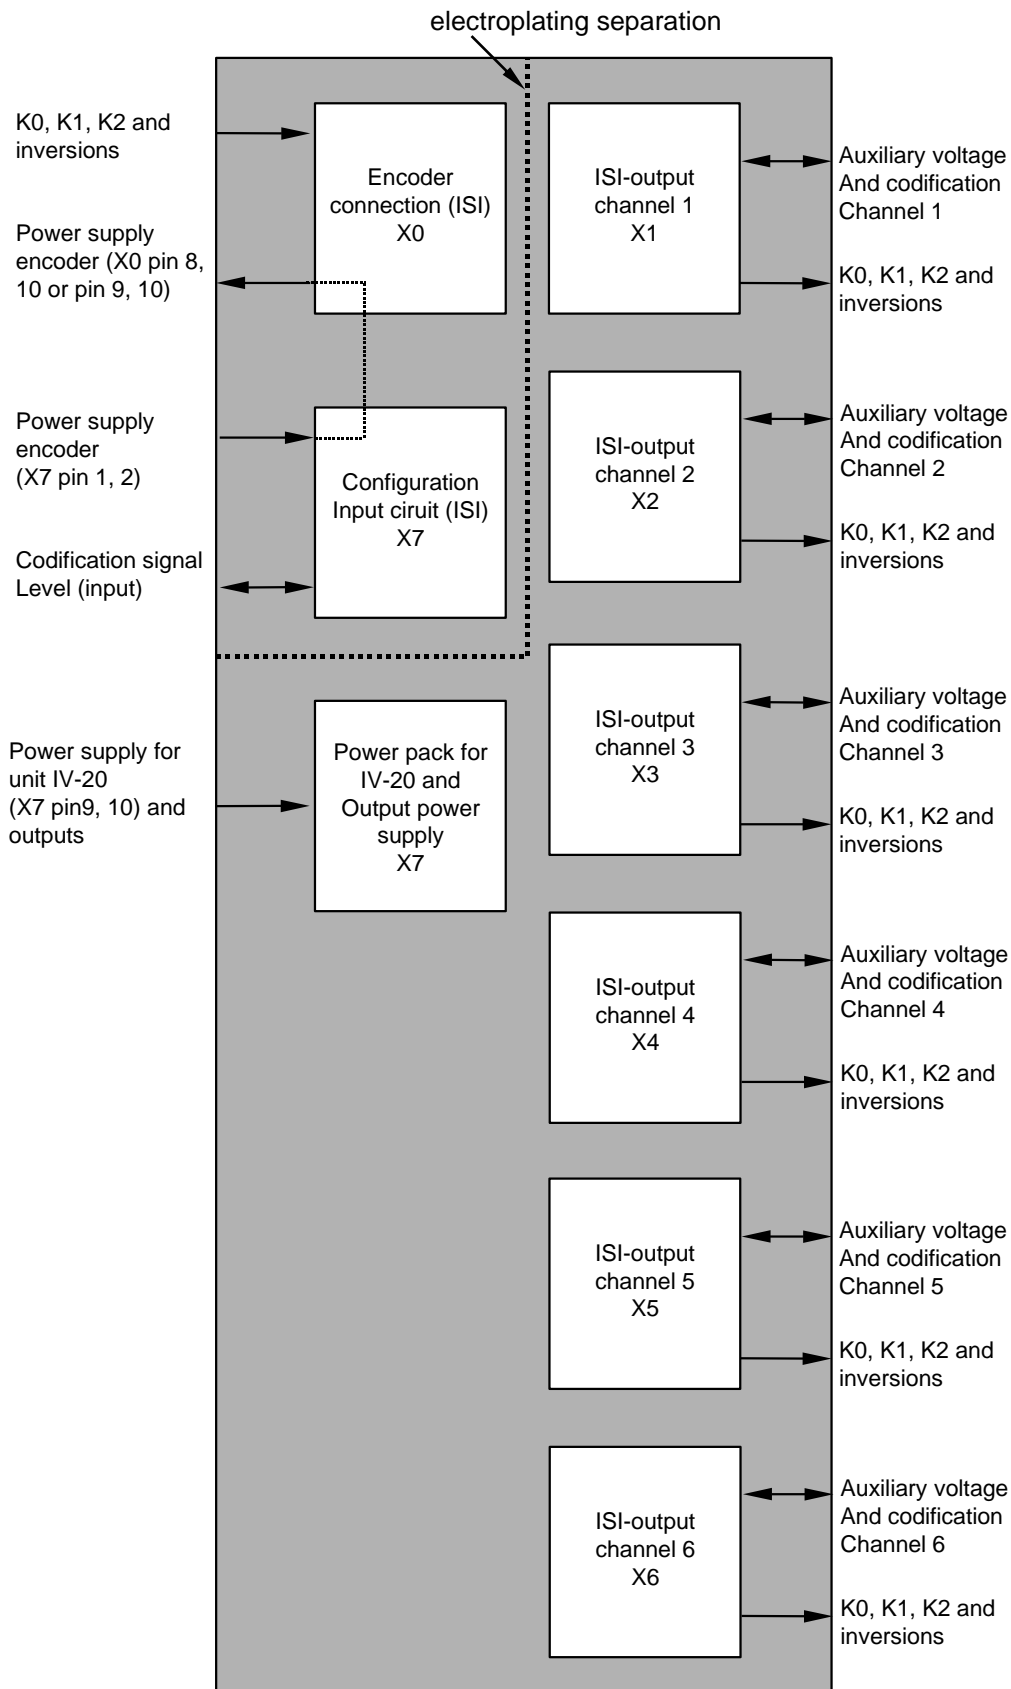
electroplating separation

K0, K1, K2 and inversions

Power supply encoder (X0 pin 8, 10 or pin 9, 10)

Power supply encoder (X7 pin 1, 2)

Codification signal Level (input)

Power supply for unit IV-20 (X7 pin9, 10) and outputs

Encoder connection (ISI) X0

Configuration Input ciruit (ISI) X7

Power pack for IV-20 and Output power supply X7

ISI-output channel 1 X1

Auxiliary voltage And codification Channel 1

K0, K1, K2 and inversions

ISI-output channel 2 X2

Auxiliary voltage And codification Channel 2

K0, K1, K2 and inversions

ISI-output channel 3 X3

Auxiliary voltage And codification Channel 3

K0, K1, K2 and inversions

ISI-output channel 4 X4

Auxiliary voltage And codification Channel 4

K0, K1, K2 and inversions

ISI-output channel 5 X5

Auxiliary voltage And codification Channel 5

K0, K1, K2 and inversions

ISI-output channel 6 X6

Auxiliary voltage And codification Channel 6

K0, K1, K2 and inversions